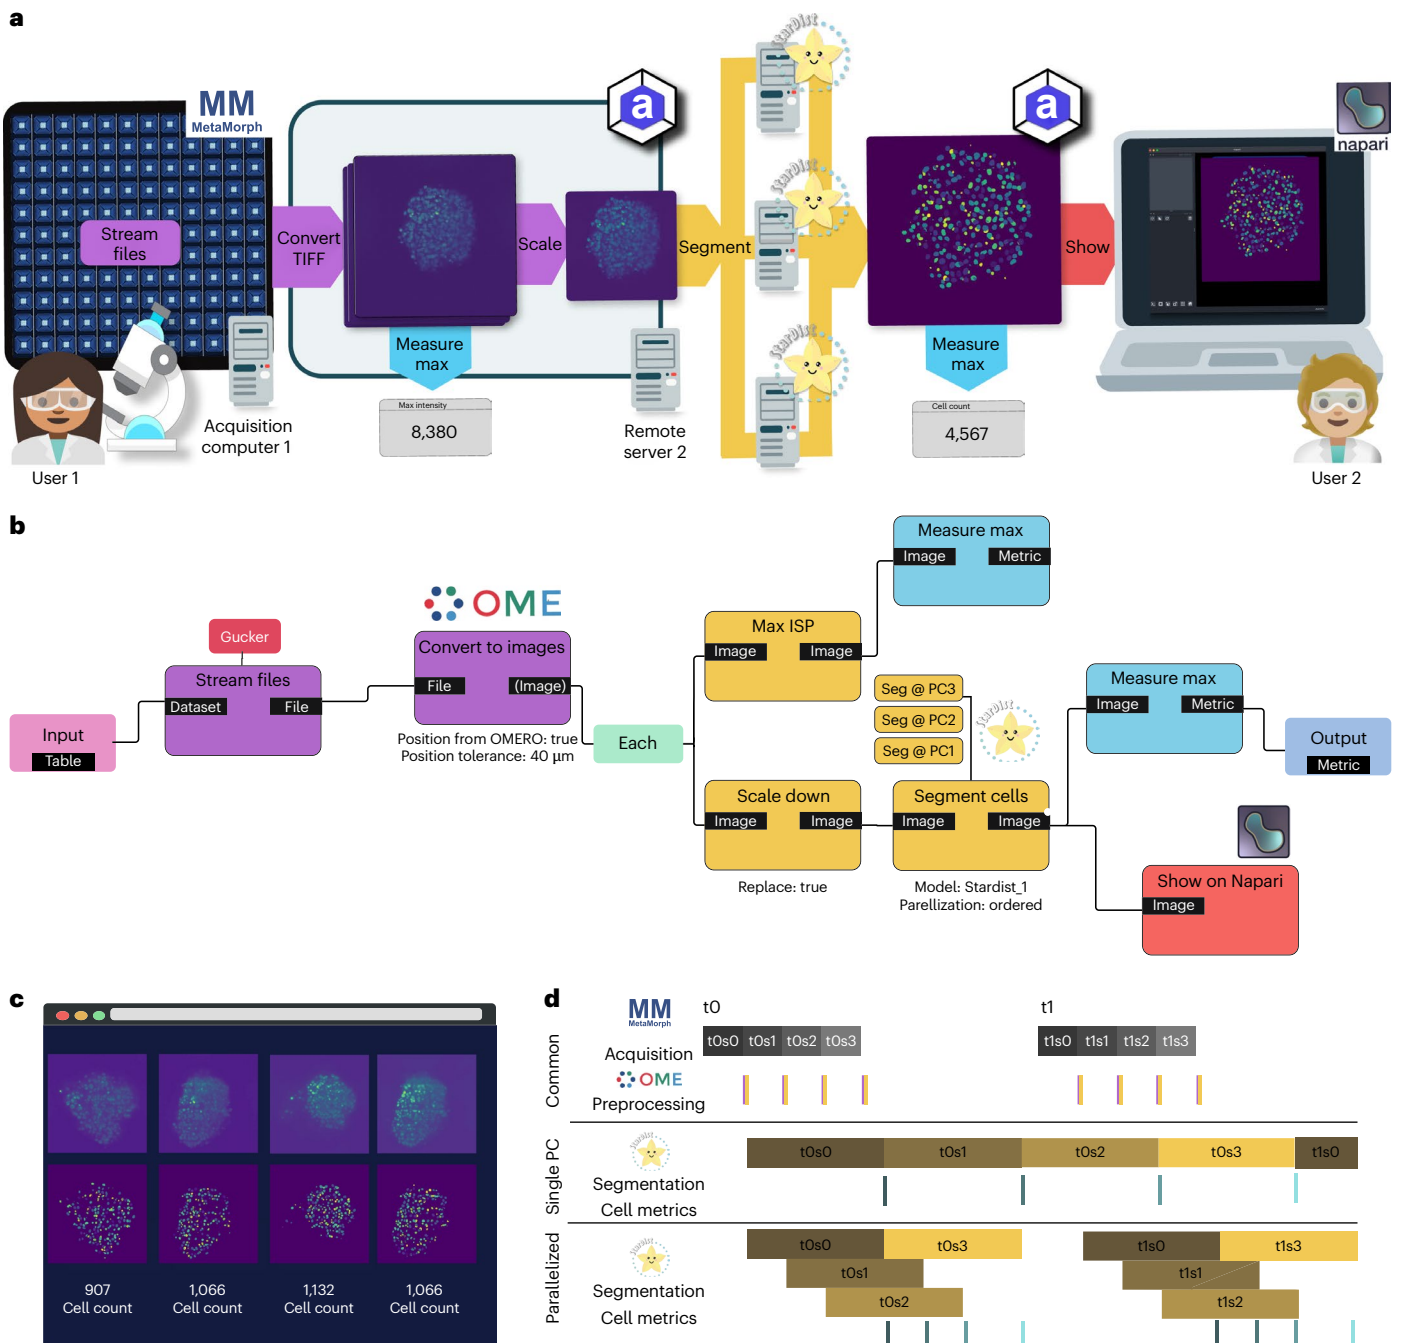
a

MM MetaMorph

Stream files

Convert TIFF

Scale

Segment

Show

napari

Measure max

Max intensity
8,380

Acquisition computer 1

User 1

Remote server 2

Measure max

Cell count
4,567

User 2

b

Gucker

Stream files
Dataset File

Input
Table

OME
Convert to images
File (Image)
Position from OMERO: true
Position tolerance: 40 µm

Each

Max ISP
Image Image

Measure max
Image Metric

Seg @ PC3
Seg @ PC2
Seg @ PC1

Scale down
Image Image
Replace: true

Segment cells
Image Image
Model: Stardist_1
Parellization: ordered

Measure max
Image Metric

Output
Metric

Show on Napari
Image

c

907
Cell count
1,066
Cell count
1,132
Cell count
1,066
Cell count

d

MM MetaMorph
Acquisition
OME
Preprocessing
Common

t0
t0s0 t0s1 t0s2 t0s3
t1
t1s0 t1s1 t1s2 t1s3

Single PC
Segmentation
Cell metrics
t0s0 t0s1 t0s2 t0s3 t1s0

Parallelized
Segmentation
Cell metrics
t0s0 t0s3 t0s1 t0s2
t1s0 t1s3 t1s1 t1s2